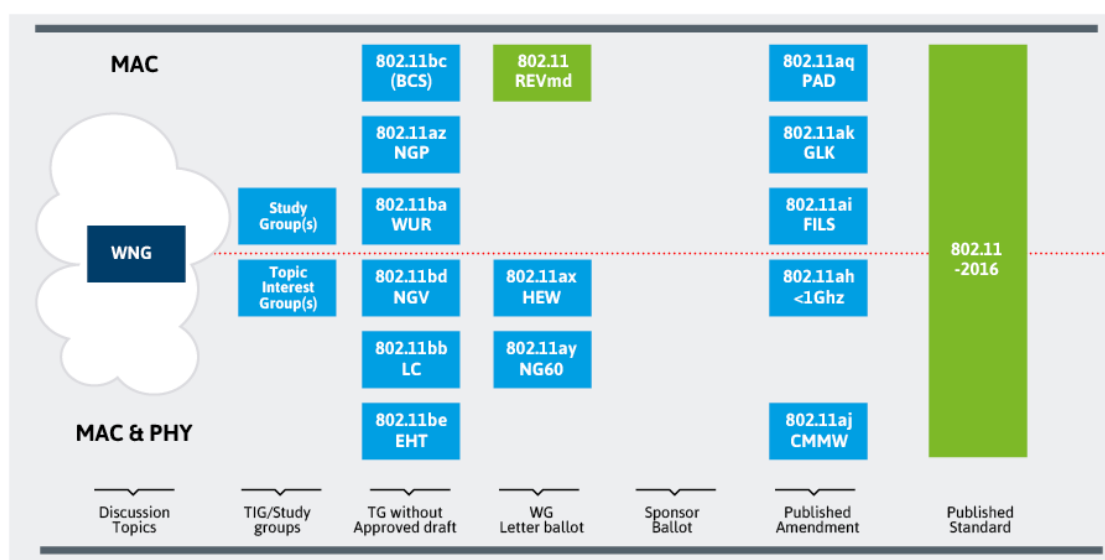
MAC

MAC & PHY

WNG

Study Group(s)

Topic Interest Group(s)

802.11bc (BCS)

802.11az NGP

802.11ba WUR

802.11bd NGV

802.11bb LC

802.11be EHT

802.11 REVmd

802.11ax HEW

802.11ay NG60

802.11aq PAD

802.11ak GLK

802.11ai FILS

802.11ah <1Ghz

802.11aj CMMW

802.11 -2016

Discussion Topics

TIG/Study groups

TG without Approved draft

WG Letter ballot

Sponsor Ballot

Published Amendment

Published Standard